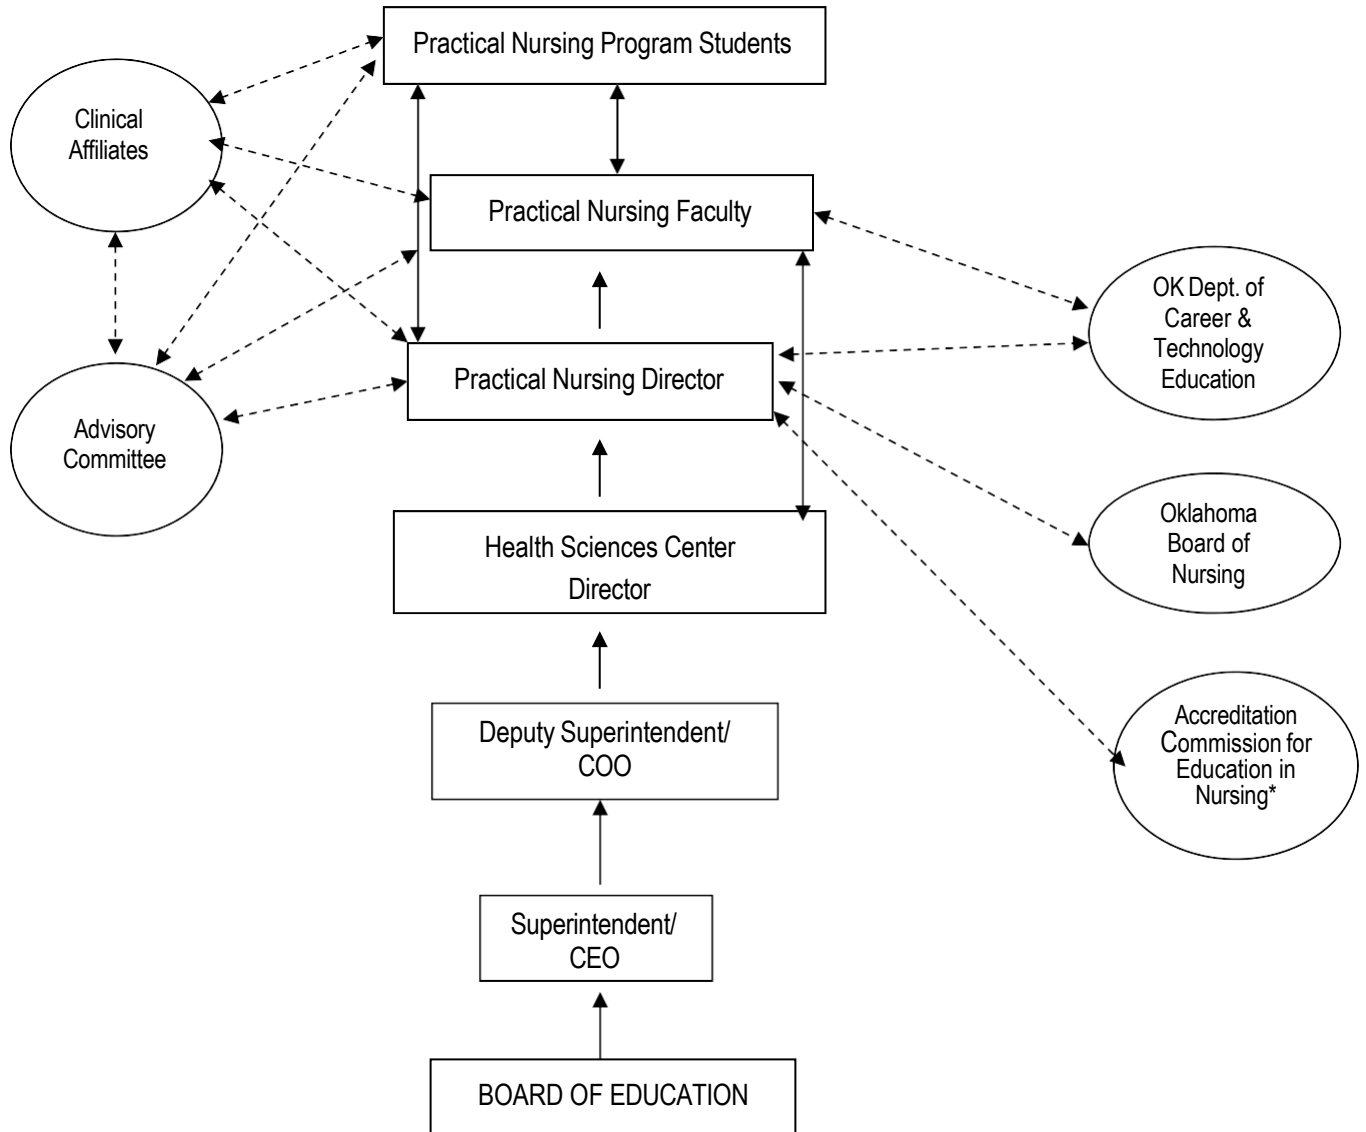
Practical Nursing Program Students

Clinical Affiliates

Practical Nursing Faculty

OK Dept. of Career & Technology Education

Practical Nursing Director

Advisory Committee

Oklahoma Board of Nursing

Health Sciences Center Director

Accreditation Commission for Education in Nursing*

Deputy Superintendent/ COO

Superintendent/ CEO

BOARD OF EDUCATION